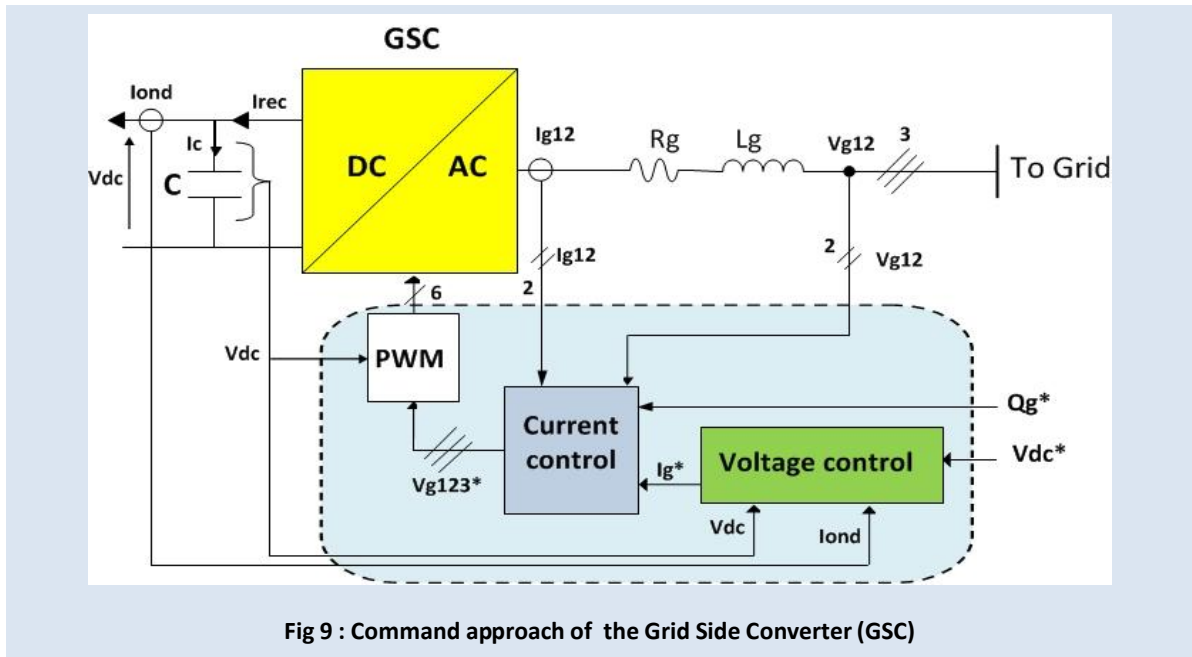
GSC

Iond

Irec

Ic

Vdc

C

DC

AC

Ig12

Rg

Lg

Vg12

3

To Grid

Ig12

2

2

Vg12

6

Vdc

PWM

Current control

Qg*

Voltage control

Vdc*

Vg123*

Ig*

Vdc

Iond

Fig 9 : Command approach of the Grid Side Converter (GSC)